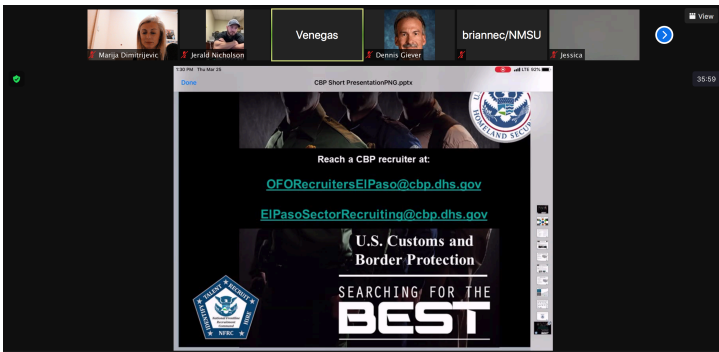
View

Marija Dimitrijevic

Jerald Nicholson

Venegas

Dennis Giever

briannec/NMSU

Jessica

35:59

1:30 PM Thu Mar 26

LTE 92%

Done

CBP Short PresentationPNG.pptx

HOMELAND SECU

Reach a CBP recruiter at:

OFORecruitersElPaso@cbp.dhs.gov

ElPasoSectorRecruiting@cbp.dhs.gov

U.S. Customs and Border Protection

SEARCHING FOR THE BEST

TALENT RECRUIT HIRE NFRC